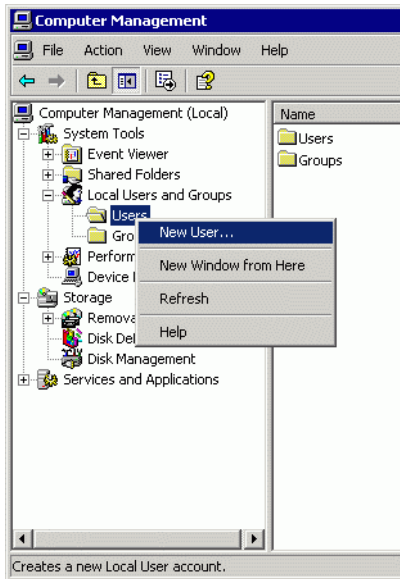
Computer Management

File Action View Window Help

Computer Management (Local)
System Tools
Event Viewer
Shared Folders
Local Users and Groups
Users
Gro
Perform
Device I
Storage
Remova
Disk De
Disk Management
Services and Applications

New User...
New Window from Here
Refresh
Help

Name
Users
Groups

Creates a new Local User account.